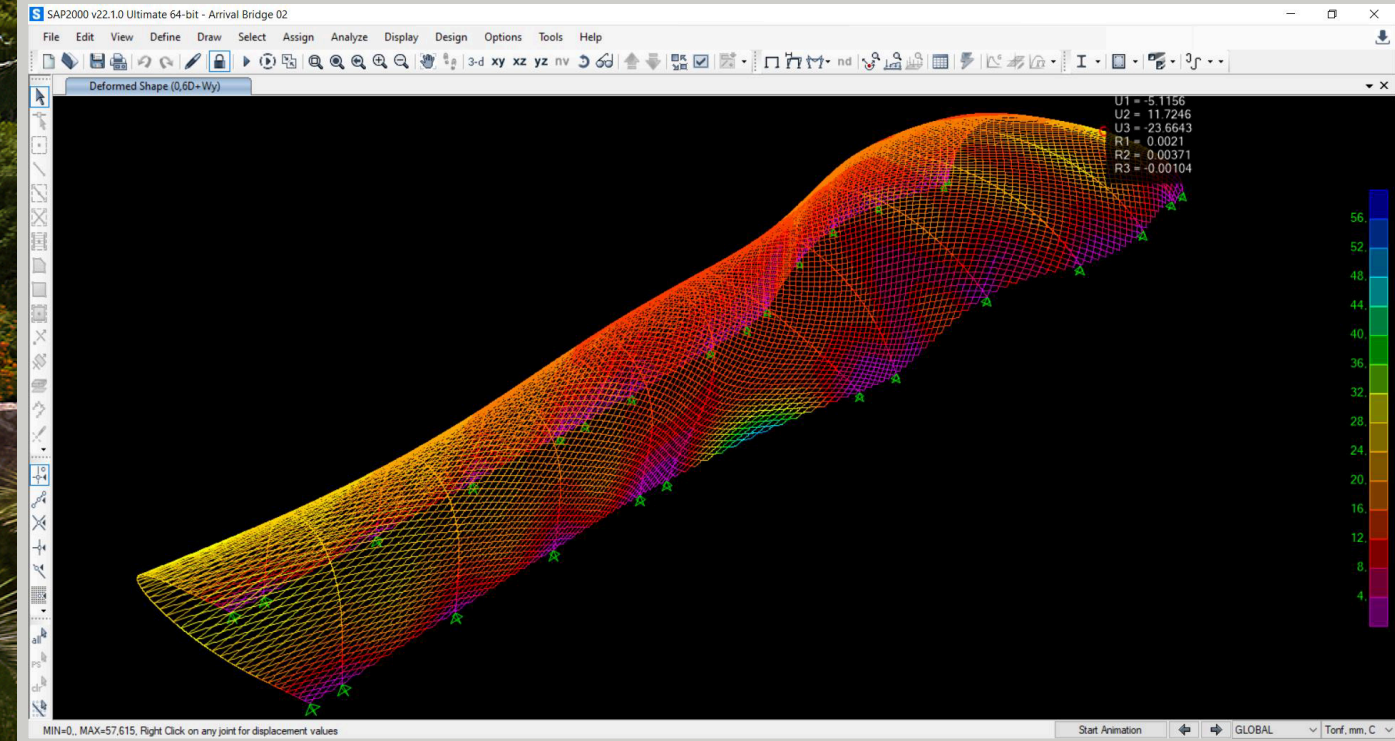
SAP2000 v22.1.0 Ultimate 64-bit - Arrival Bridge 02

File Edit View Define Draw Select Assign Analyze Display Design Options Tools Help

3-d xy xz yz nv nd

Deformed Shape (0,6D+Wy)

U1 = -5.1156
U2 = 11.7246
U3 = -23.6643
R1 = 0.0021
R2 = 0.00371
R3 = -0.00104

56,
52,
48,
44,
40,
36,
32,
28,
24,
20,
16,
12,
8,
4,

MIN=0,, MAX=57,615, Right Click on any joint for displacement values

Start Animation

GLOBAL

Tonf, mm, C